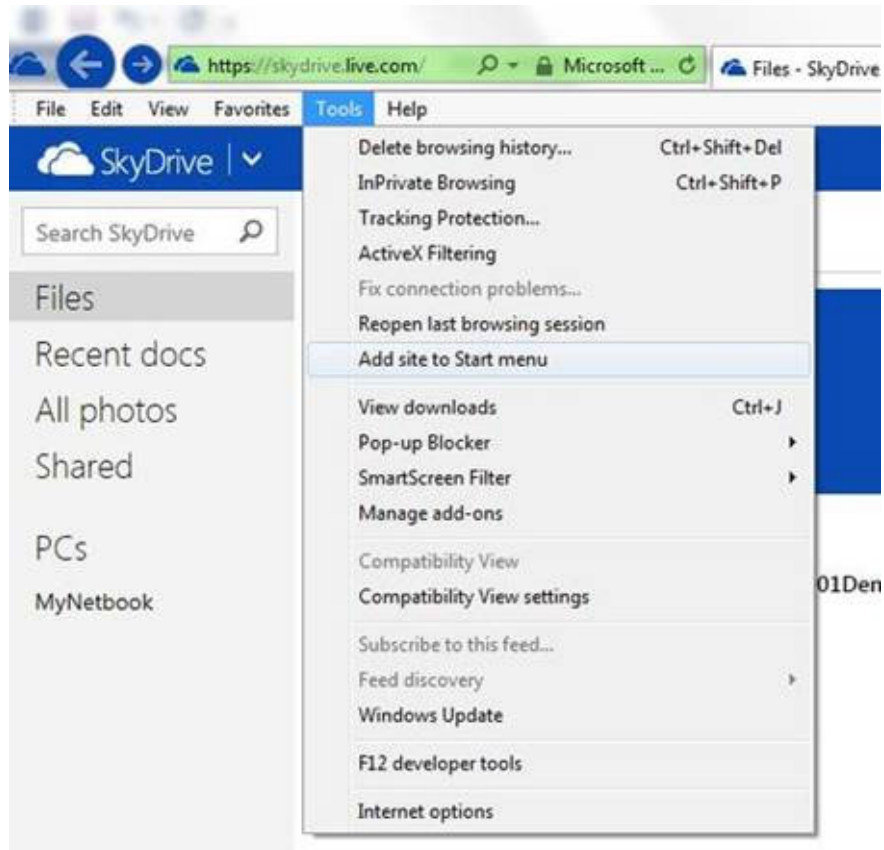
https://skydrive.live.com/
Microsoft ...
Files - SkyDrive

File Edit View Favorites Tools Help

SkyDrive

Search SkyDrive

Files
Recent docs
All photos
Shared

PCs
MyNetbook

Delete browsing history... Ctrl+Shift+Del
InPrivate Browsing Ctrl+Shift+P
Tracking Protection...
ActiveX Filtering
Fix connection problems...
Reopen last browsing session
Add site to Start menu
View downloads Ctrl+J
Pop-up Blocker
SmartScreen Filter
Manage add-ons
Compatibility View
Compatibility View settings
Subscribe to this feed...
Feed discovery
Windows Update
F12 developer tools
Internet options

01Dem